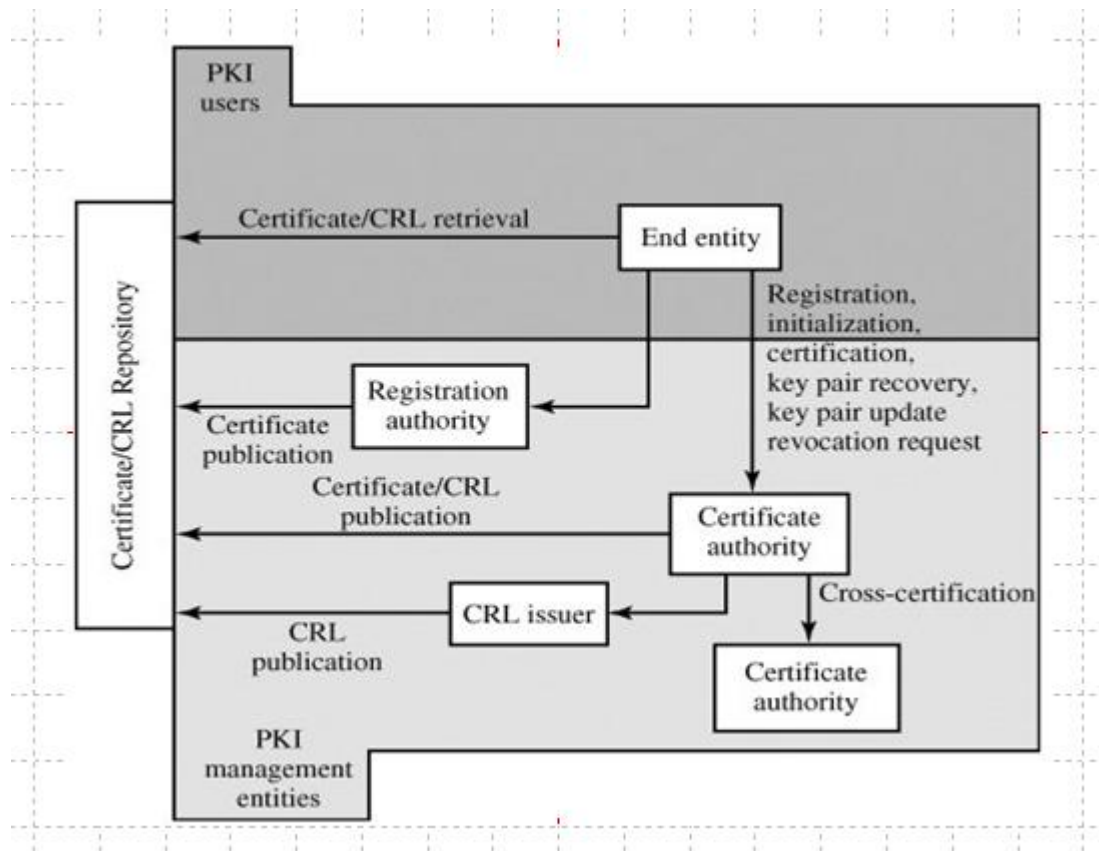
PKI users

Certificate/CRL Repository

Certificate/CRL retrieval

End entity

Registration, initialization, certification, key pair recovery, key pair update revocation request

Registration authority

Certificate publication

Certificate/CRL publication

Certificate authority

Cross-certification

CRL issuer

CRL publication

Certificate authority

PKI management entities